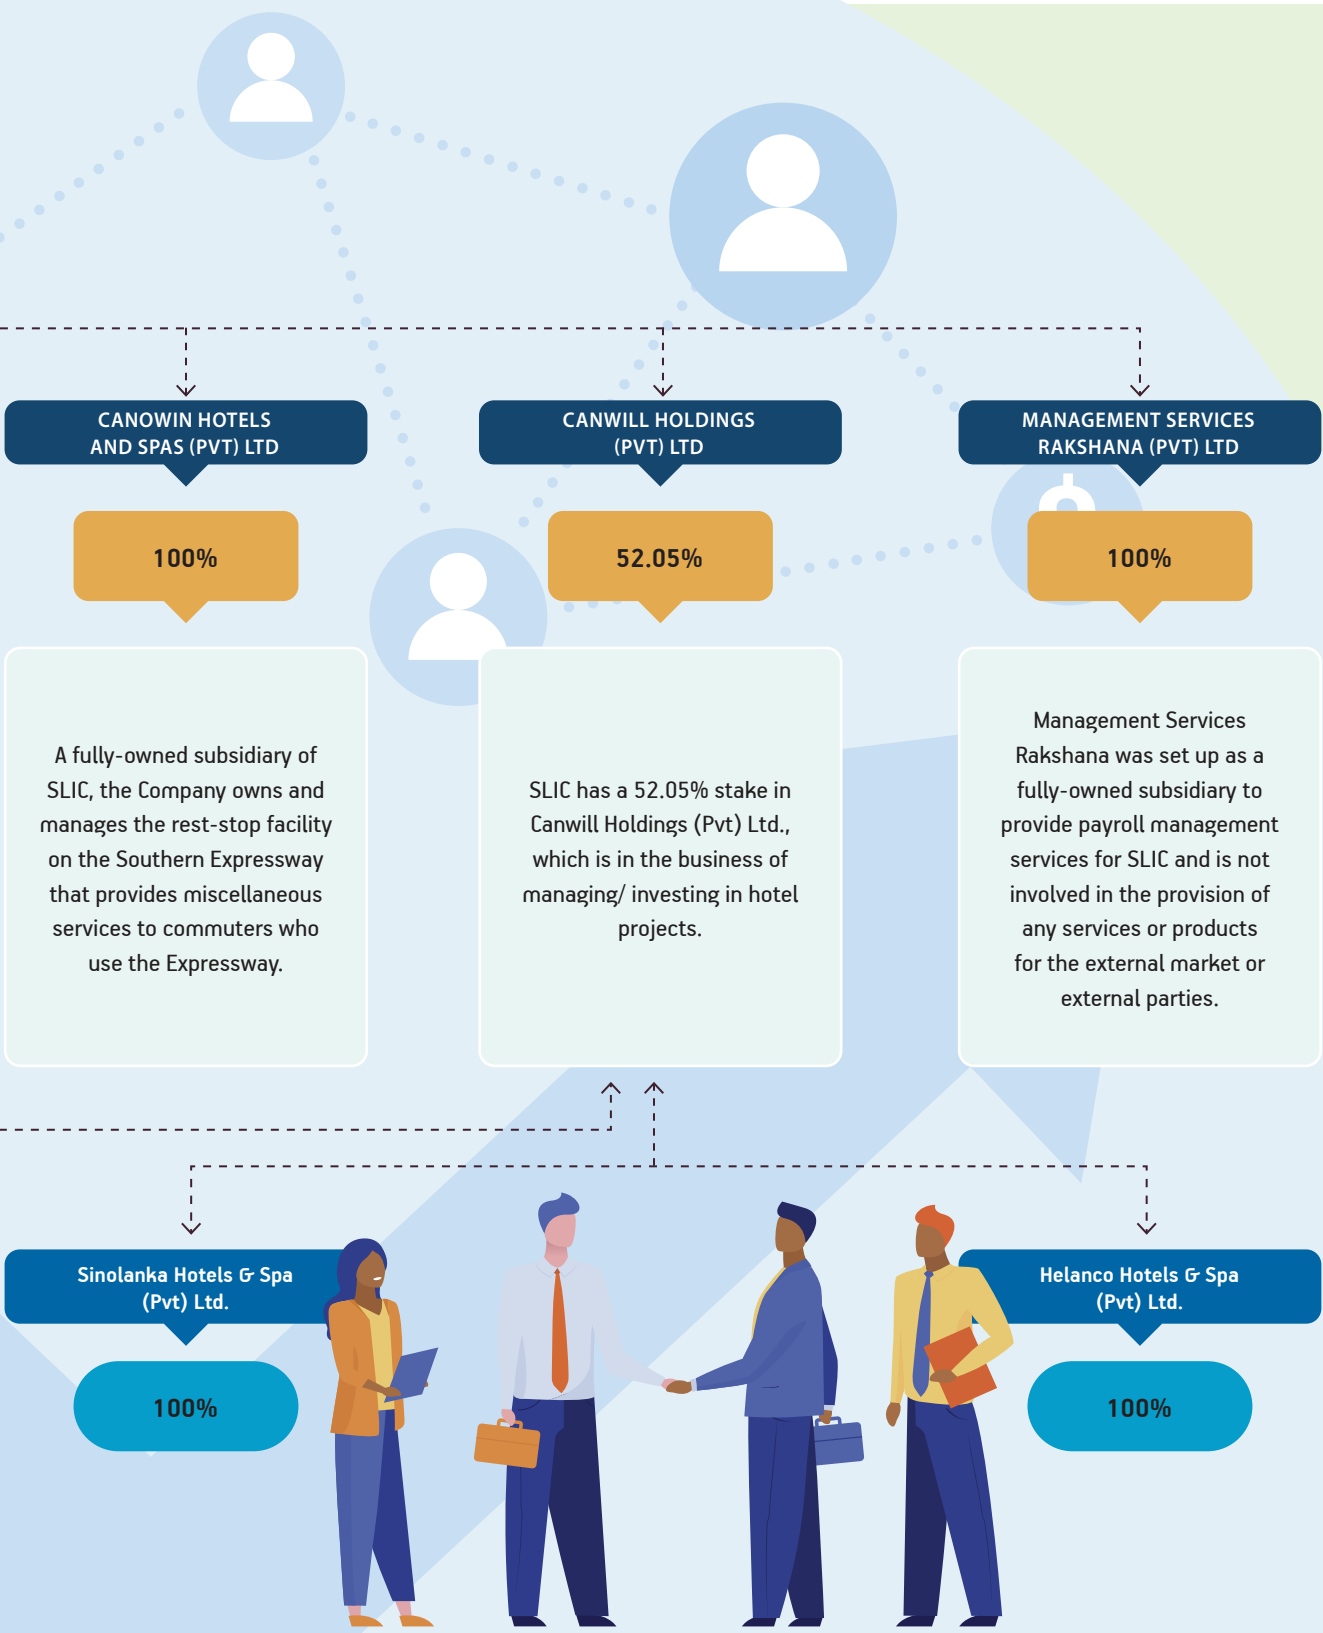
CANOWIN HOTELS AND SPAS (PVT) LTD

100%

A fully-owned subsidiary of SLIC, the Company owns and manages the rest-stop facility on the Southern Expressway that provides miscellaneous services to commuters who use the Expressway.

CANWILL HOLDINGS (PVT) LTD

52.05%

SLIC has a 52.05% stake in Canwill Holdings (Pvt) Ltd., which is in the business of managing/ investing in hotel projects.

MANAGEMENT SERVICES RAKSHANA (PVT) LTD

100%

Management Services Rakshana was set up as a fully-owned subsidiary to provide payroll management services for SLIC and is not involved in the provision of any services or products for the external market or external parties.

Sinolanka Hotels & Spa (Pvt) Ltd.

100%

Helanco Hotels & Spa (Pvt) Ltd.

100%